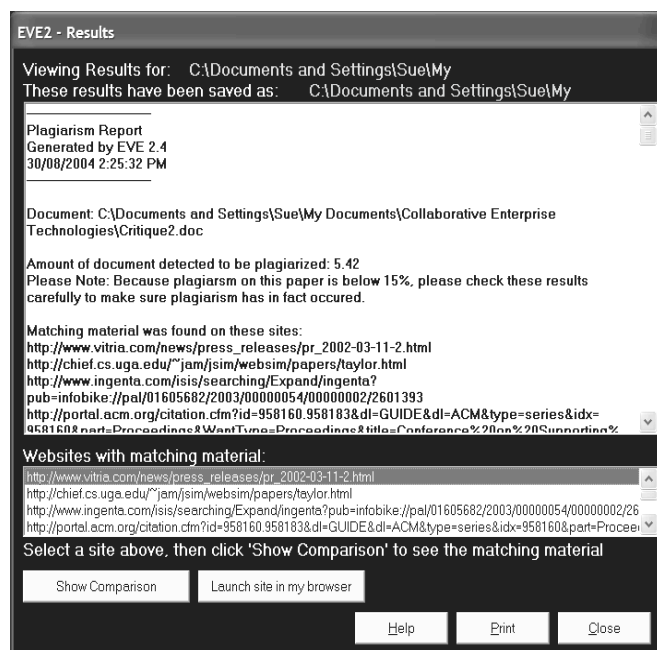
EVE2 - Results

Viewing Results for: C:\Documents and Settings\Sue\My
These results have been saved as: C:\Documents and Settings\Sue\My

Plagiarism Report
Generated by EVE 2.4
30/08/2004 2:25:32 PM

Document: C:\Documents and Settings\Sue\My Documents\Collaborative Enterprise Technologies\Critique2.doc

Amount of document detected to be plagiarized: 5.42
Please Note: Because plagiarsm on this paper is below 15%, please check these results carefully to make sure plagiarism has in fact occured.

Matching material was found on these sites:
http://www.vitria.com/news/press_releases/pr_2002-03-11-2.html
http://chief.cs.uga.edu/~jam/jsim/websim/papers/taylor.html
http://www.ingenta.com/isis/searching/Expand/ingenta?pub=infobike://pal/01605682/2003/00000054/00000002/2601393
http://portal.acm.org/citation.cfm?id=958160.958183&dl=GUIDE&dl=ACM&type=series&idx=958160&part=Proceedings&WantType=Proceedings&title=Conference%20on%20Supporting%

Websites with matching material:
http://www.vitria.com/news/press_releases/pr_2002-03-11-2.html
http://chief.cs.uga.edu/~jam/jsim/websim/papers/taylor.html
http://www.ingenta.com/isis/searching/Expand/ingenta?pub=infobike://pal/01605682/2003/00000054/00000002/26
http://portal.acm.org/citation.cfm?id=958160.958183&dl=GUIDE&dl=ACM&type=series&idx=958160&part=Procee

Select a site above, then click 'Show Comparison' to see the matching material

Show Comparison
Launch site in my browser
Help
Print
Close